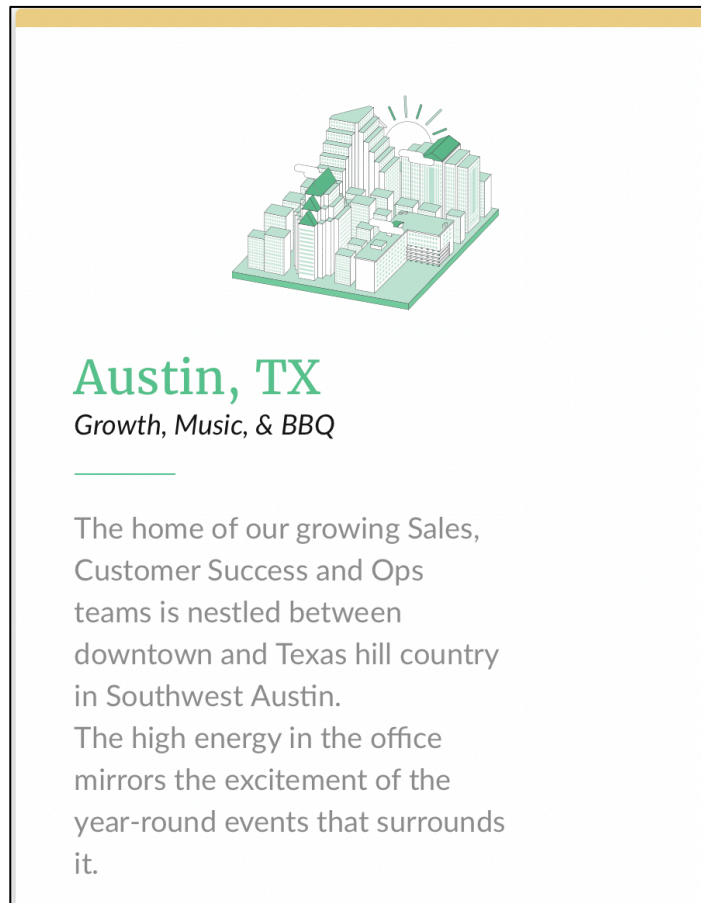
Austin, TX
Growth, Music, & BBQ

The home of our growing Sales, Customer Success and Ops teams is nestled between downtown and Texas hill country in Southwest Austin.
The high energy in the office mirrors the excitement of the year-round events that surrounds it.